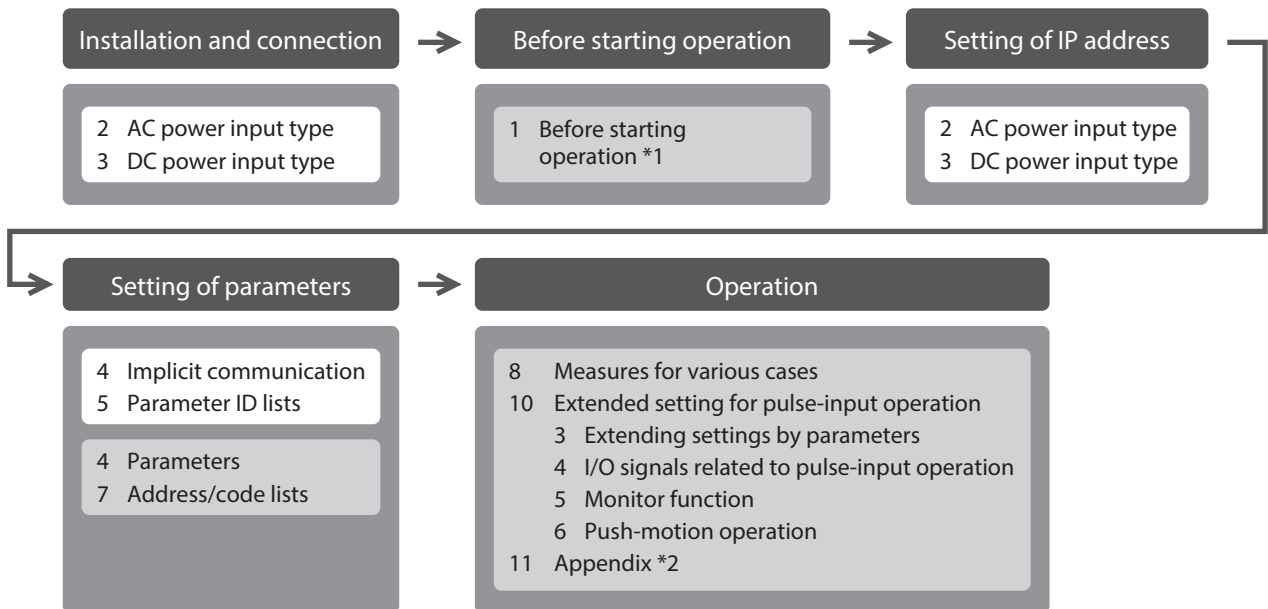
Installation and connection

2 AC power input type
3 DC power input type

Before starting operation

1 Before starting operation *1

Setting of IP address

2 AC power input type
3 DC power input type

Setting of parameters

4 Implicit communication
5 Parameter ID lists

4 Parameters
7 Address/code lists

Operation

8 Measures for various cases
10 Extended setting for pulse-input operation
3 Extending settings by parameters
4 I/O signals related to pulse-input operation
5 Monitor function
6 Push-motion operation
11 Appendix *2